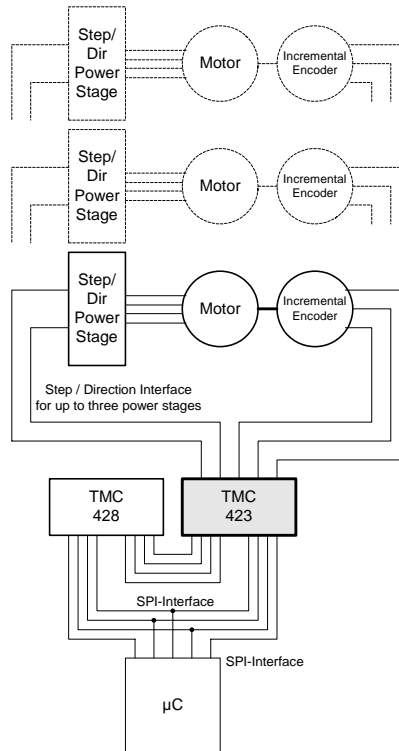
Step/ Dir Power Stage

Motor

Incremental Encoder

Step/ Dir Power Stage

Motor

Incremental Encoder

Step/ Dir Power Stage

Motor

Incremental Encoder

Step / Direction Interface for up to three power stages

TMC 428

TMC 423

SPI-Interface

SPI-Interface

µC